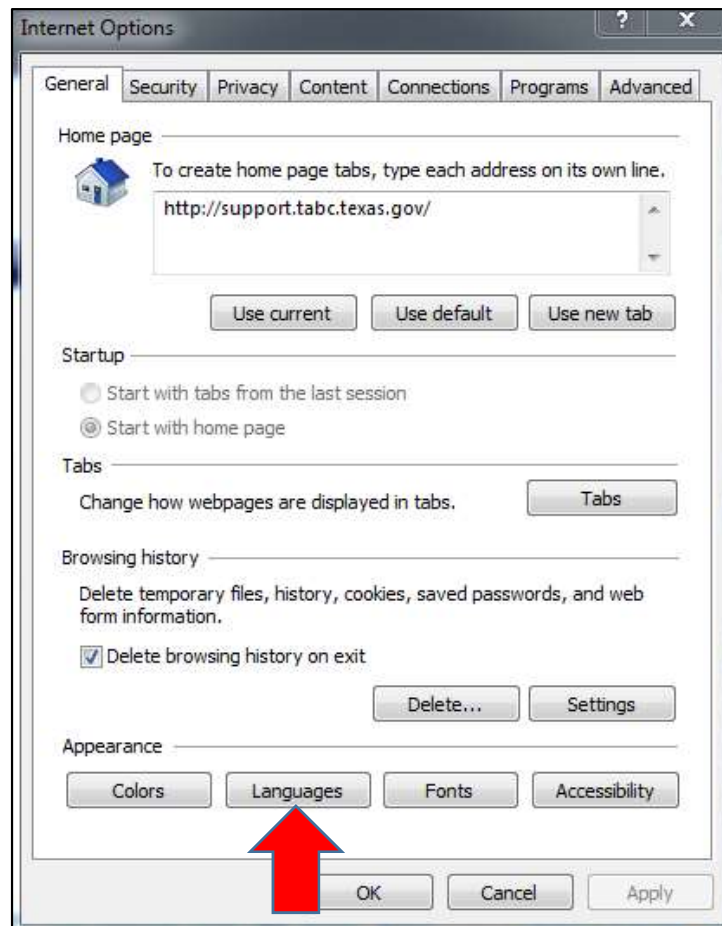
Internet Options

?
X

General | Security | Privacy | Content | Connections | Programs | Advanced

Home page

To create home page tabs, type each address on its own line.

http://support.tabc.texas.gov/

Use current | Use default | Use new tab

Startup

Start with tabs from the last session

Start with home page

Tabs

Change how webpages are displayed in tabs.

Tabs

Browsing history

Delete temporary files, history, cookies, saved passwords, and web form information.

Delete browsing history on exit

Delete... | Settings

Appearance

Colors | Languages | Fonts | Accessibility

OK | Cancel | Apply